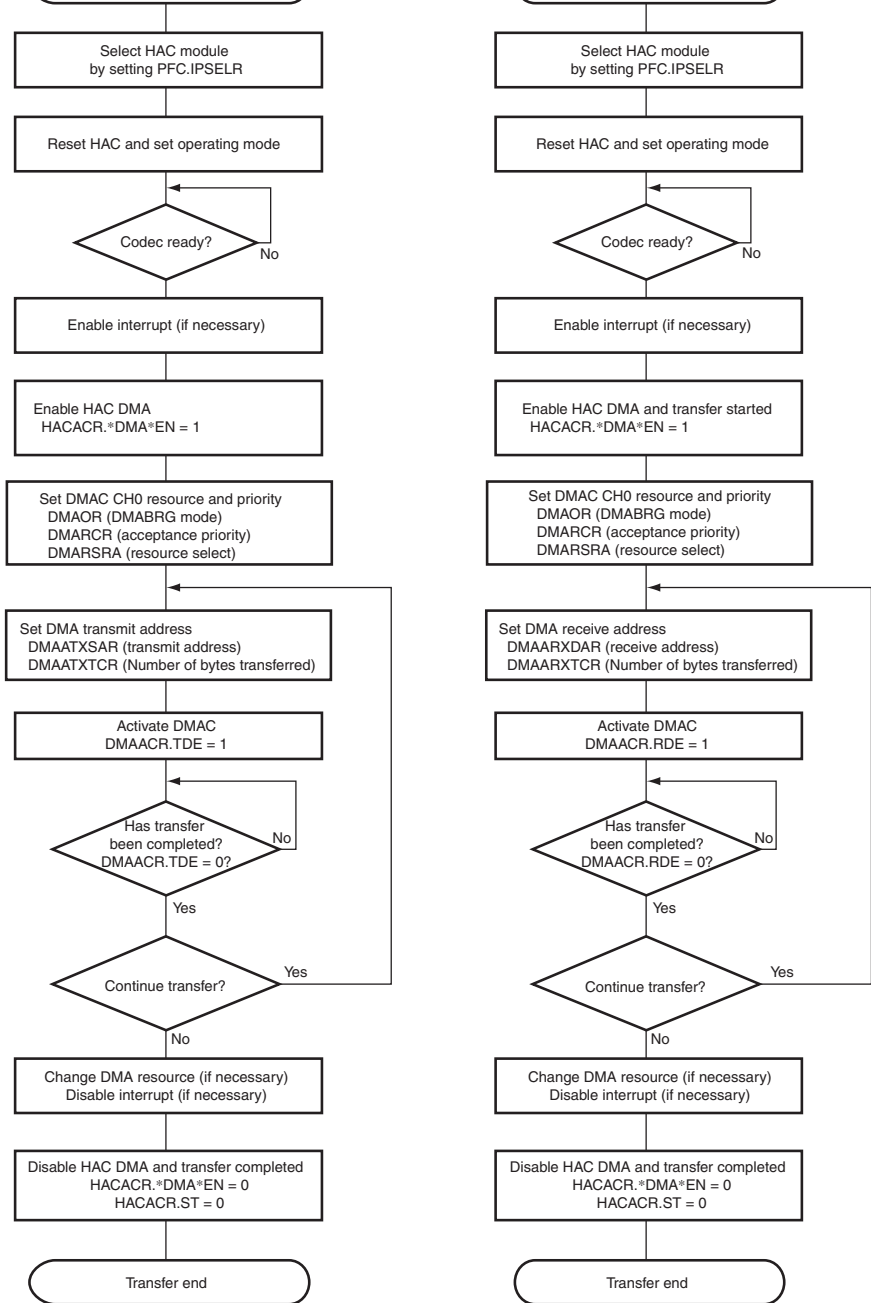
Select HAC module by setting PFC.IPSELR

Reset HAC and set operating mode

Codec ready?

No

Enable interrupt (if necessary)

Enable HAC DMA
HACACR.*DMA*EN = 1

Set DMAC CH0 resource and priority
DMAOR (DMABRG mode)
DMARCR (acceptance priority)
DMARSRA (resource select)

Set DMA transmit address
DMAATXSAR (transmit address)
DMAATXTCR (Number of bytes transferred)

Activate DMAC
DMAACR.TDE = 1

Has transfer been completed?
DMAACR.TDE = 0?

No

Yes

Continue transfer?

Yes

No

Change DMA resource (if necessary)
Disable interrupt (if necessary)

Disable HAC DMA and transfer completed
HACACR.*DMA*EN = 0
HACACR.ST = 0

Transfer end

Select HAC module by setting PFC.IPSELR

Reset HAC and set operating mode

Codec ready?

No

Enable interrupt (if necessary)

Enable HAC DMA and transfer started
HACACR.*DMA*EN = 1

Set DMAC CH0 resource and priority
DMAOR (DMABRG mode)
DMARCR (acceptance priority)
DMARSRA (resource select)

Set DMA receive address
DMAARXDAR (receive address)
DMAARXTCR (Number of bytes transferred)

Activate DMAC
DMAACR.RDE = 1

Has transfer been completed?
DMAACR.RDE = 0?

No

Yes

Continue transfer?

Yes

No

Change DMA resource (if necessary)
Disable interrupt (if necessary)

Disable HAC DMA and transfer completed
HACACR.*DMA*EN = 0
HACACR.ST = 0

Transfer end